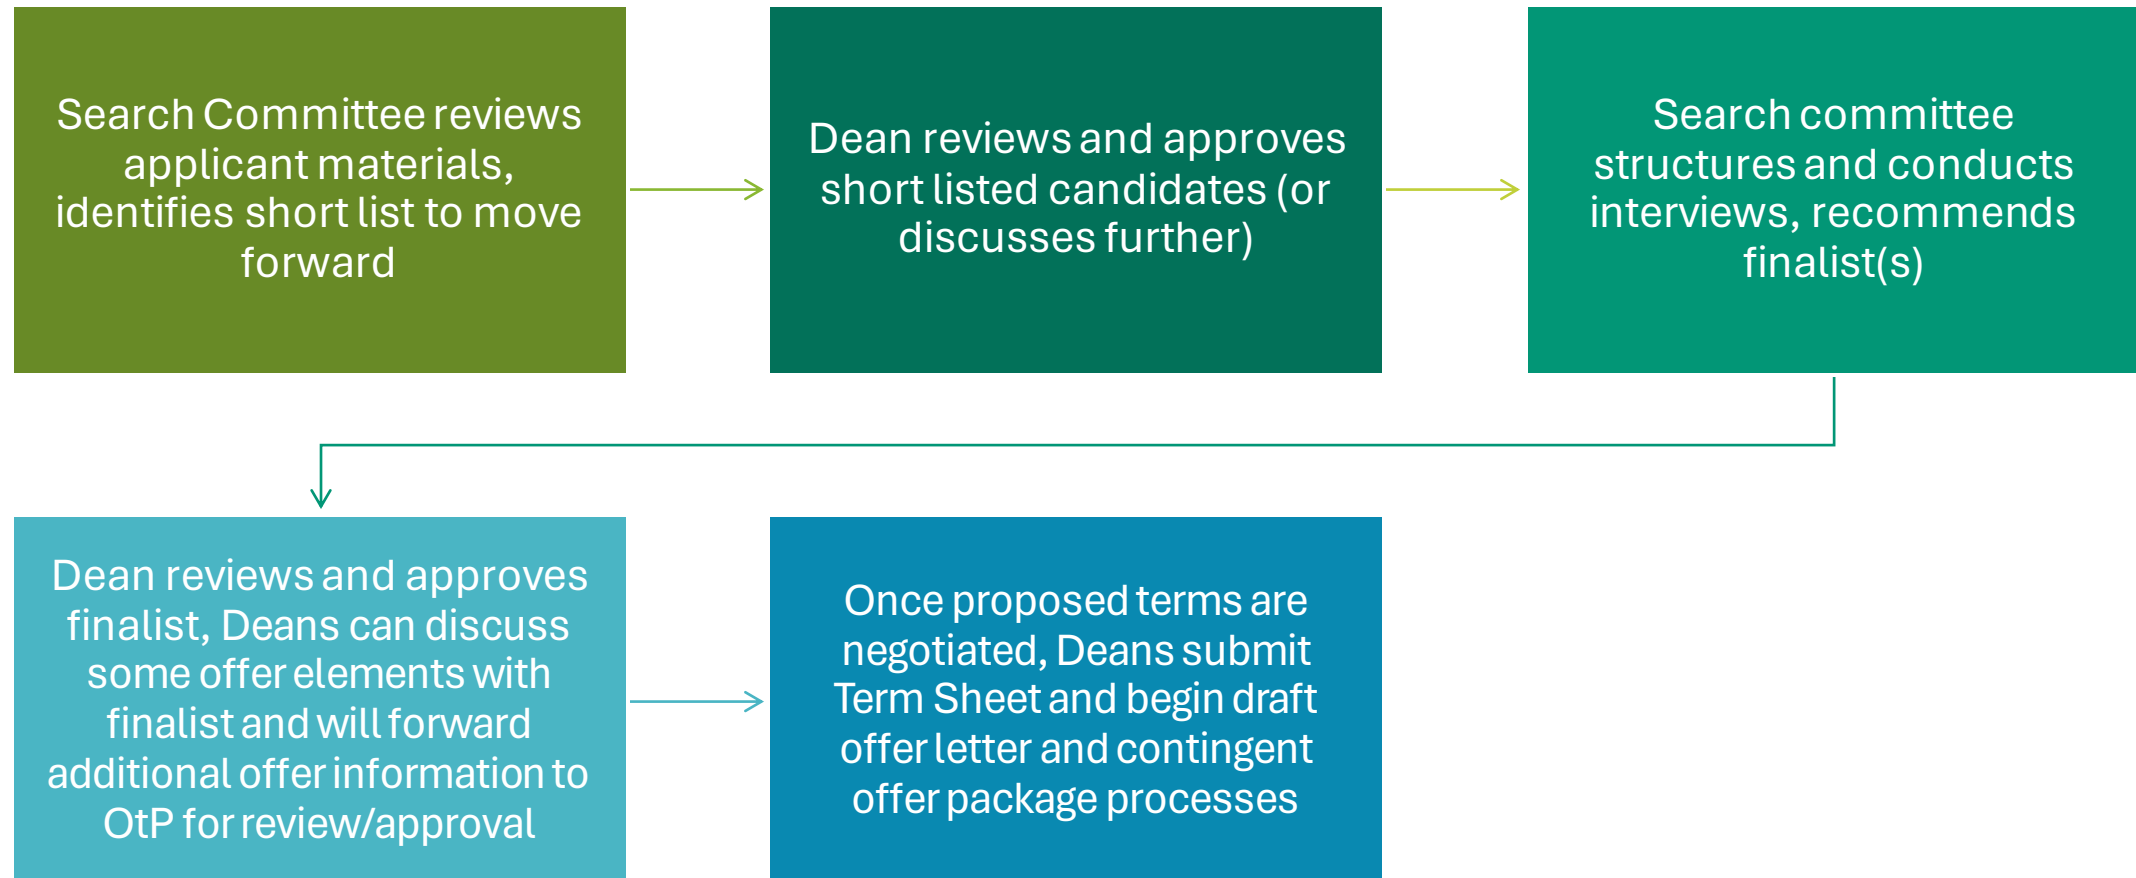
Search Committee reviews applicant materials, identifies short list to move forward

Dean reviews and approves short listed candidates (or discusses further)

Search committee structures and conducts interviews, recommends finalist(s)

Dean reviews and approves finalist, Deans can discuss some offer elements with finalist and will forward additional offer information to OtP for review/approval

Once proposed terms are negotiated, Deans submit Term Sheet and begin draft offer letter and contingent offer package processes